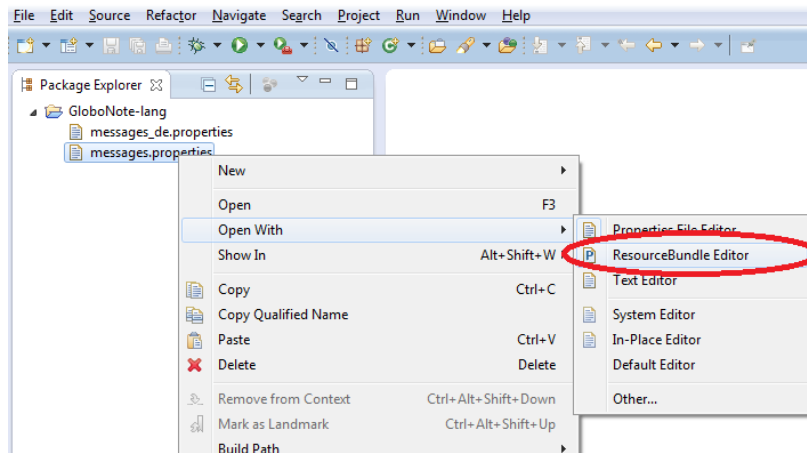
File Edit Source Refactor Navigate Search Project Run Window Help

Package Explorer

GloboNote-lang
messages_de.properties
messages.properties

New
Open F3
Open With
Show In Alt+Shift+W
Copy Ctrl+C
Copy Qualified Name
Paste Ctrl+V
Delete Delete
Remove from Context Ctrl+Alt+Shift+Down
Mark as Landmark Ctrl+Alt+Shift+Up
Build Path

Properties File Editor
ResourceBundle Editor
Text Editor
System Editor
In-Place Editor
Default Editor
Other...